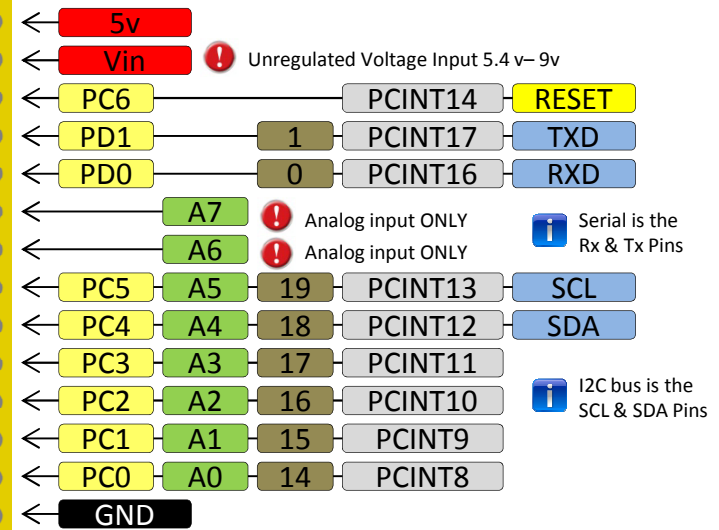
5v

Vin ! Unregulated Voltage Input 5.4 v– 9v

PC6 PCINT14 RESET

PD1 1 PCINT17 TXD

PD0 0 PCINT16 RXD

A7 ! Analog input ONLY

A6 ! Analog input ONLY

i Serial is the Rx & Tx Pins

PC5 A5 19 PCINT13 SCL

PC4 A4 18 PCINT12 SDA

PC3 A3 17 PCINT11

PC2 A2 16 PCINT10

i I2C bus is the SCL & SDA Pins

PC1 A1 15 PCINT9

PC0 A0 14 PCINT8

GND